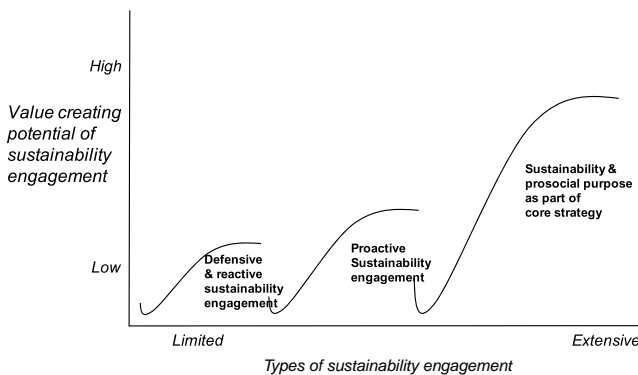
High

Value creating potential of sustainability engagement

Low

Defensive & reactive sustainability engagement

Proactive Sustainability engagement

Sustainability & prosocial purpose as part of core strategy

Limited

Extensive

Types of sustainability engagement